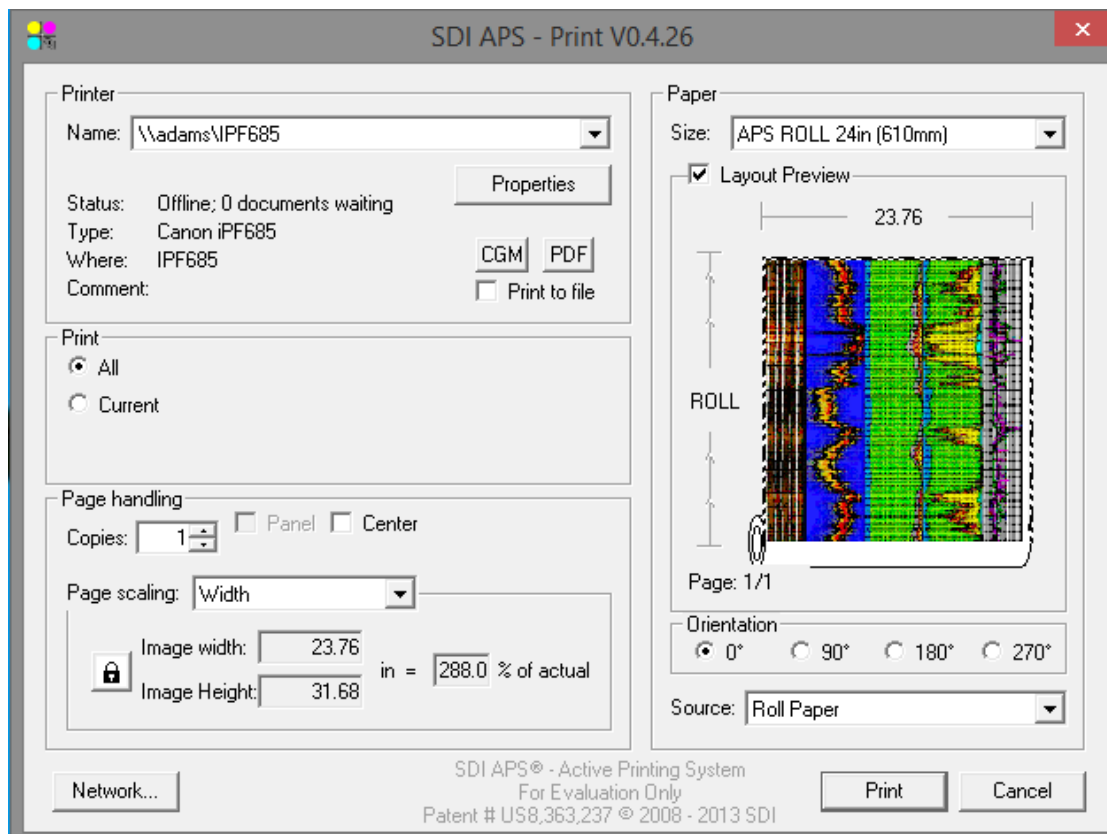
SDI APS - Print V0.4.26

Printer
Name: \\adams\IPF685
Properties
Status: Offline; 0 documents waiting
Type: Canon iPF685
Where: IPF685
Comment:
CGM PDF
Print to file

Print
All
Current

Page handling
Copies: 1
Panel
Center
Page scaling: Width
Image width: 23.76
Image Height: 31.68
in = 288.0 % of actual

Paper
Size: APS ROLL 24in (610mm)
Layout Preview
23.76
ROLL
Page: 1/1

Orientation
0° 90° 180° 270°

Source: Roll Paper

Network...
SDI APS® - Active Printing System
For Evaluation Only
Patent # US8,363,237 © 2008 - 2013 SDI
Print
Cancel